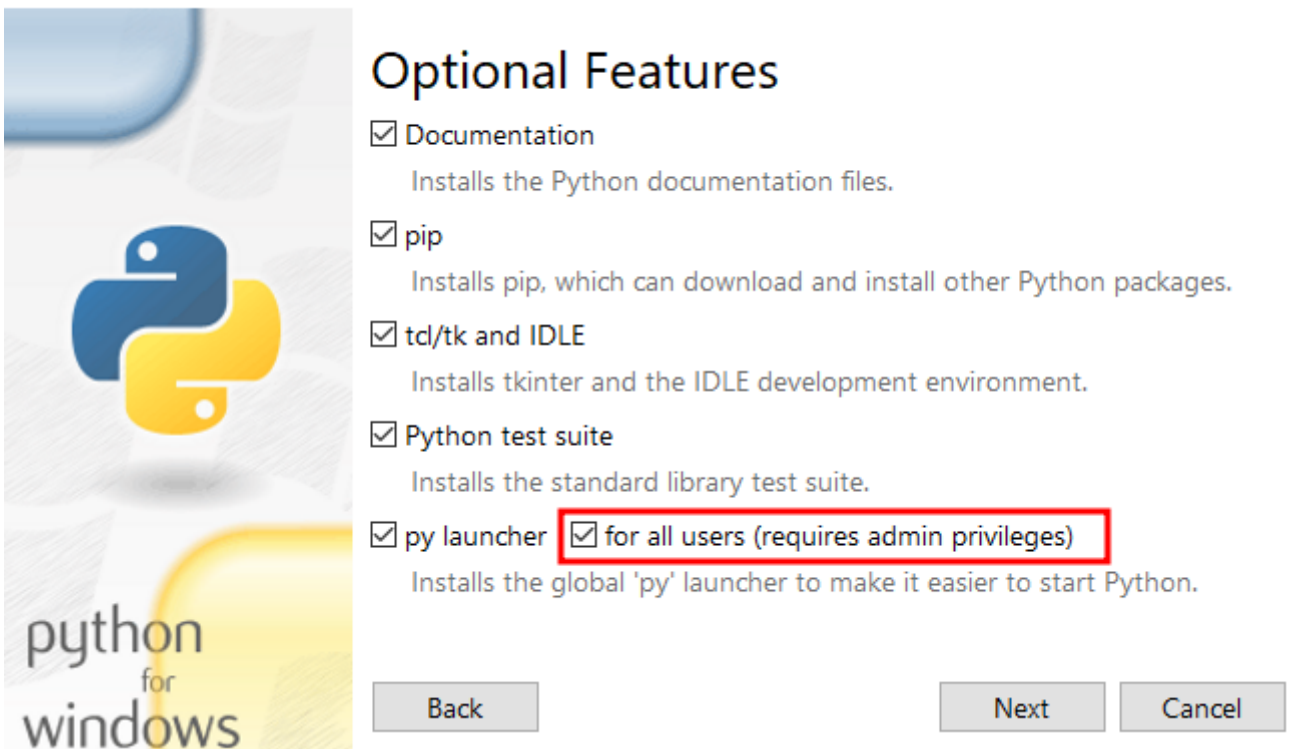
python
for
windows

Optional Features

☑ Documentation

Installs the Python documentation files.

☑ pip

Installs pip, which can download and install other Python packages.

☑ tcl/tk and IDLE

Installs tkinter and the IDLE development environment.

☑ Python test suite

Installs the standard library test suite.

☑ py launcher ☑ for all users (requires admin privileges)

Installs the global 'py' launcher to make it easier to start Python.

Back

Next

Cancel